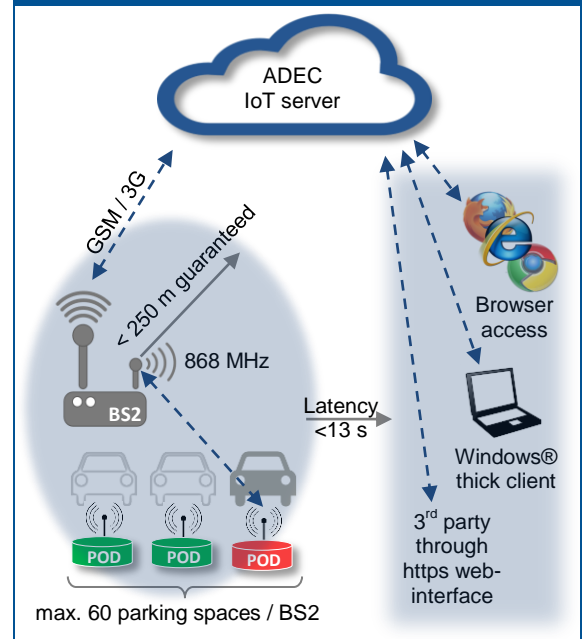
ADEC
IoT server

GSM / 3G

< 250 m guaranteed

868 MHz

BS2

Latency
<13 s

Browser
access

Windows®
thick client

3$^{rd}$
party
through
https web-
interface

POD

POD

POD

max. 60 parking spaces / BS2